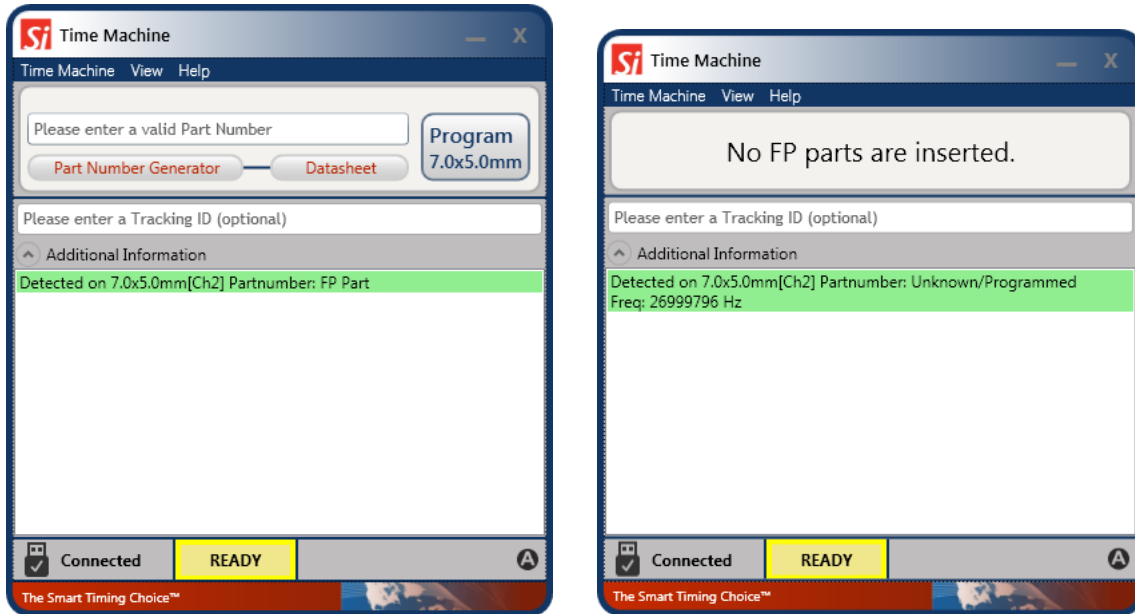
Si Time Machine

Time Machine View Help

Please enter a valid Part Number

Program 7.0x5.0mm

Part Number Generator Datasheet

Please enter a Tracking ID (optional)

Additional Information

Detected on 7.0x5.0mm[Ch2] Partnumber: FP Part

Connected READY

The Smart Timing Choice™

Si Time Machine

Time Machine View Help

No FP parts are inserted.

Please enter a Tracking ID (optional)

Additional Information

Detected on 7.0x5.0mm[Ch2] Partnumber: Unknown/Programmed
Freq: 26999796 Hz

Connected READY

The Smart Timing Choice™